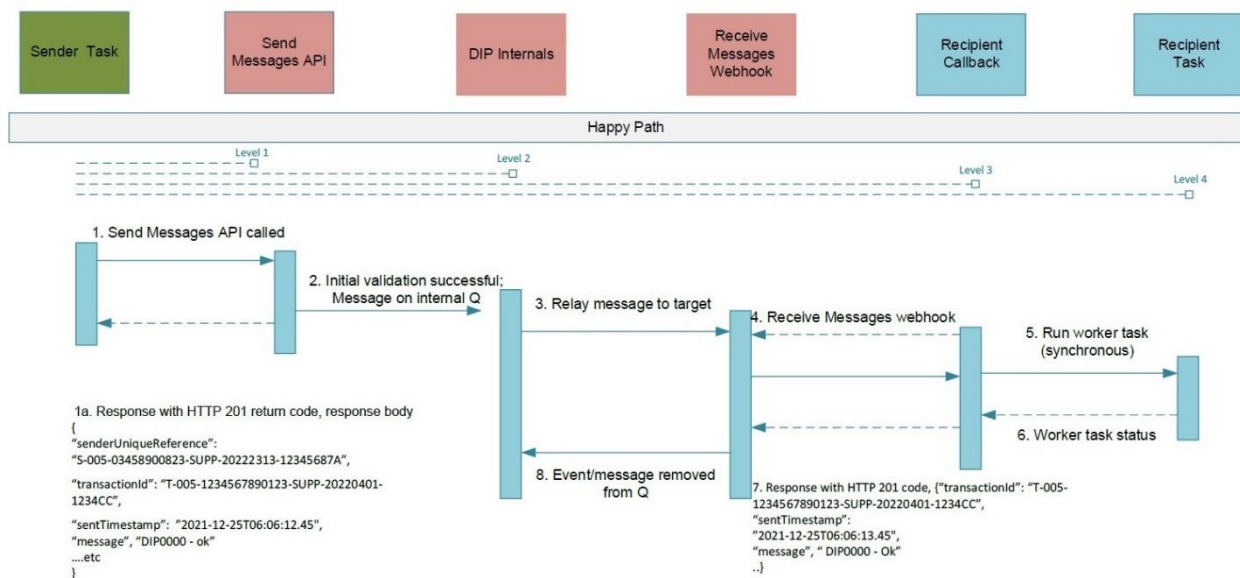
Sender Task

Send Messages API

DIP Internals

Receive Messages Webhook

Recipient Callback

Recipient Task

Happy Path

Level 1

Level 2

Level 3

Level 4

1. Send Messages API called

2. Initial validation successful; Message on internal Q

3. Relay message to target

4. Receive Messages webhook

5. Run worker task (synchronous)

6. Worker task status

1a. Response with HTTP 201 return code, response body
{
"senderUniqueReference": "S-005-03458900823-SUPP-20222313-12345687A",

"transactionId": "T-005-1234567890123-SUPP-20220401-1234CC",

"sentTimestamp": "2021-12-25T06:06:12.45",
"message", "DIP0000 - ok"
....etc
}

8. Event/message removed from Q

7. Response with HTTP 201 code, {"transactionId": "T-005-1234567890123-SUPP-20220401-1234CC",
"sentTimestamp":
"2021-12-25T06:06:13.45",
"message", " DIP0000 - Ok"
..}